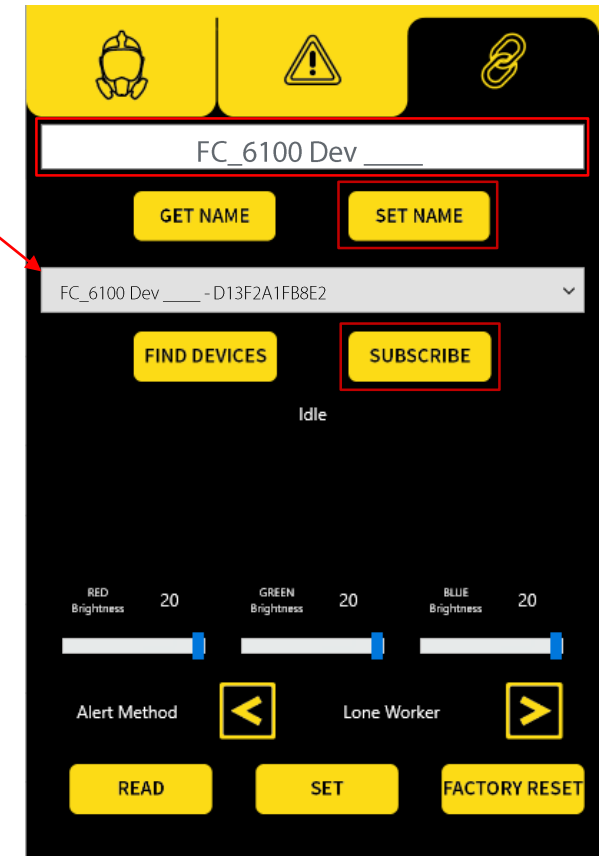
FC_6100 Dev _____

GET NAME

SET NAME

FC_6100 Dev _____ - D13F2A1FB8E2

FIND DEVICES

SUBSCRIBE

Idle

RED Brightness 20

GREEN Brightness 20

BLUE Brightness 20

Alert Method

Lone Worker

READ

SET

FACTORY RESET